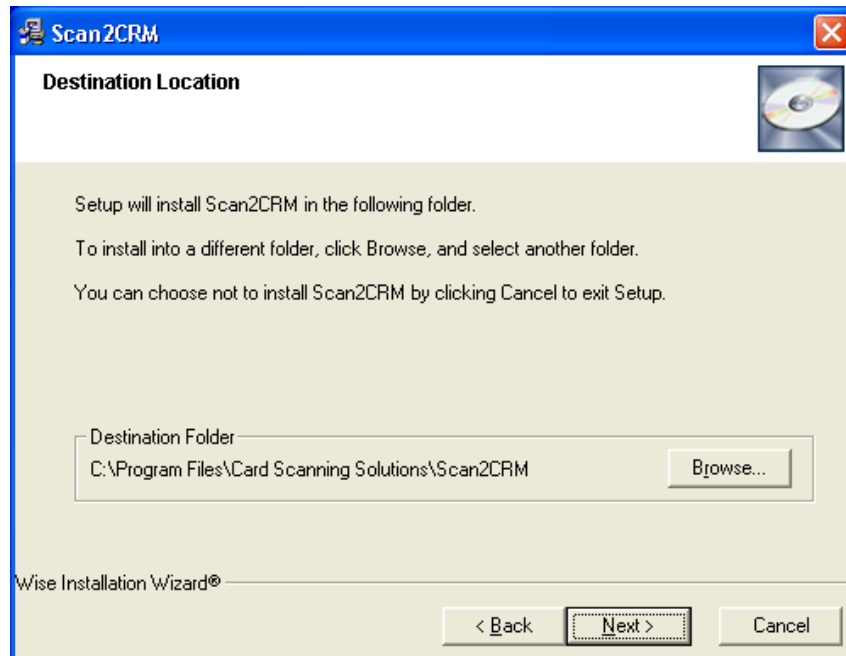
Scan2CRM

Destination Location

Setup will install Scan2CRM in the following folder.

To install into a different folder, click Browse, and select another folder.

You can choose not to install Scan2CRM by clicking Cancel to exit Setup.

Destination Folder
C:\Program Files\Card Scanning Solutions\Scan2CRM

Browse...

Wise Installation Wizard®

< Back

Next >

Cancel